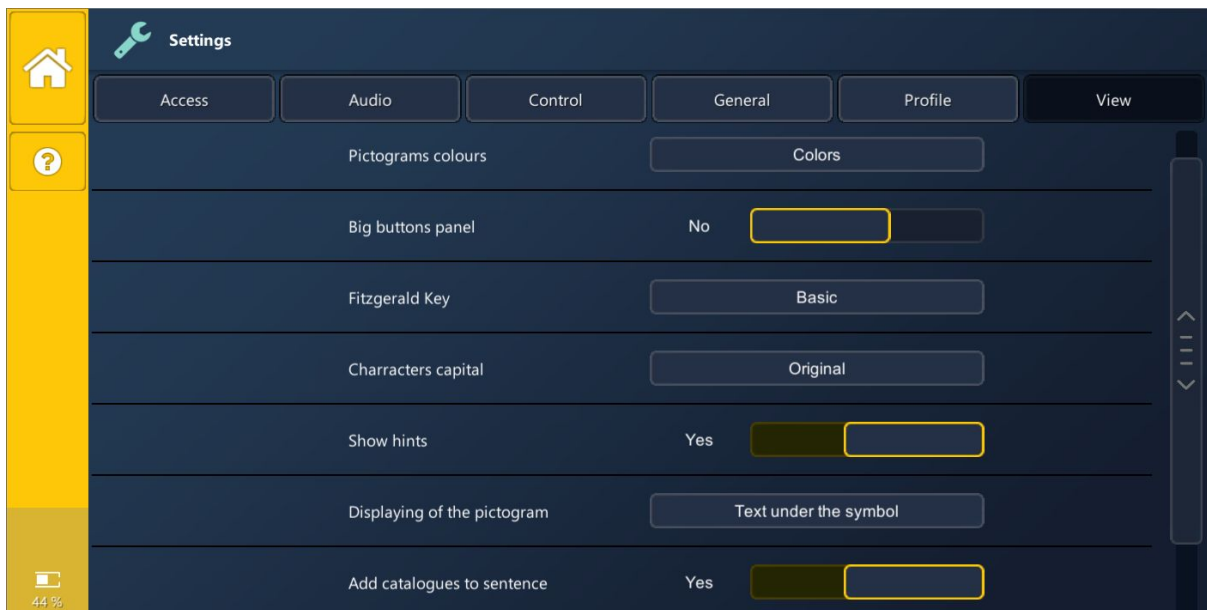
Settings

Access | Audio | Control | General | Profile | View

Pictograms colours
Colors

Big buttons panel
No

Fitzgerald Key
Basic

Charracters capital
Original

Show hints
Yes

Displaying of the pictogram
Text under the symbol

Add catalogues to sentence
Yes

44 %